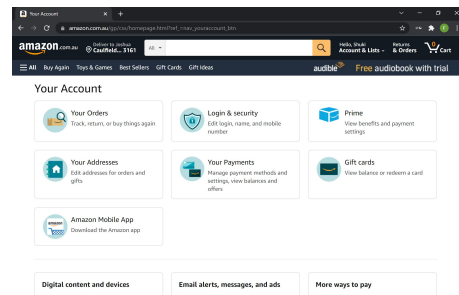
Your Account ×  +

amazon.com.au/gp/css/homepage.html?ref_=nav_youraccount_btn

amazon.com.au Deliver to Joshua Caulfield... 3161 All

Hello, Shuki Account & Lists Returns & Orders 0 Cart

All Buy Again Toys & Games Best Sellers Gift Cards Gift Ideas

audible Free audiobook with trial

Your Account

Your Orders
Track, return, or buy things again

Login & security
Edit login, name, and mobile number

Prime
View benefits and payment settings

Your Addresses
Edit addresses for orders and gifts

Your Payments
Manage payment methods and settings, view balances and offers

Gift cards
View balance or redeem a card

Amazon Mobile App
Download the Amazon app

Digital content and devices

Email alerts, messages, and ads

More ways to pay